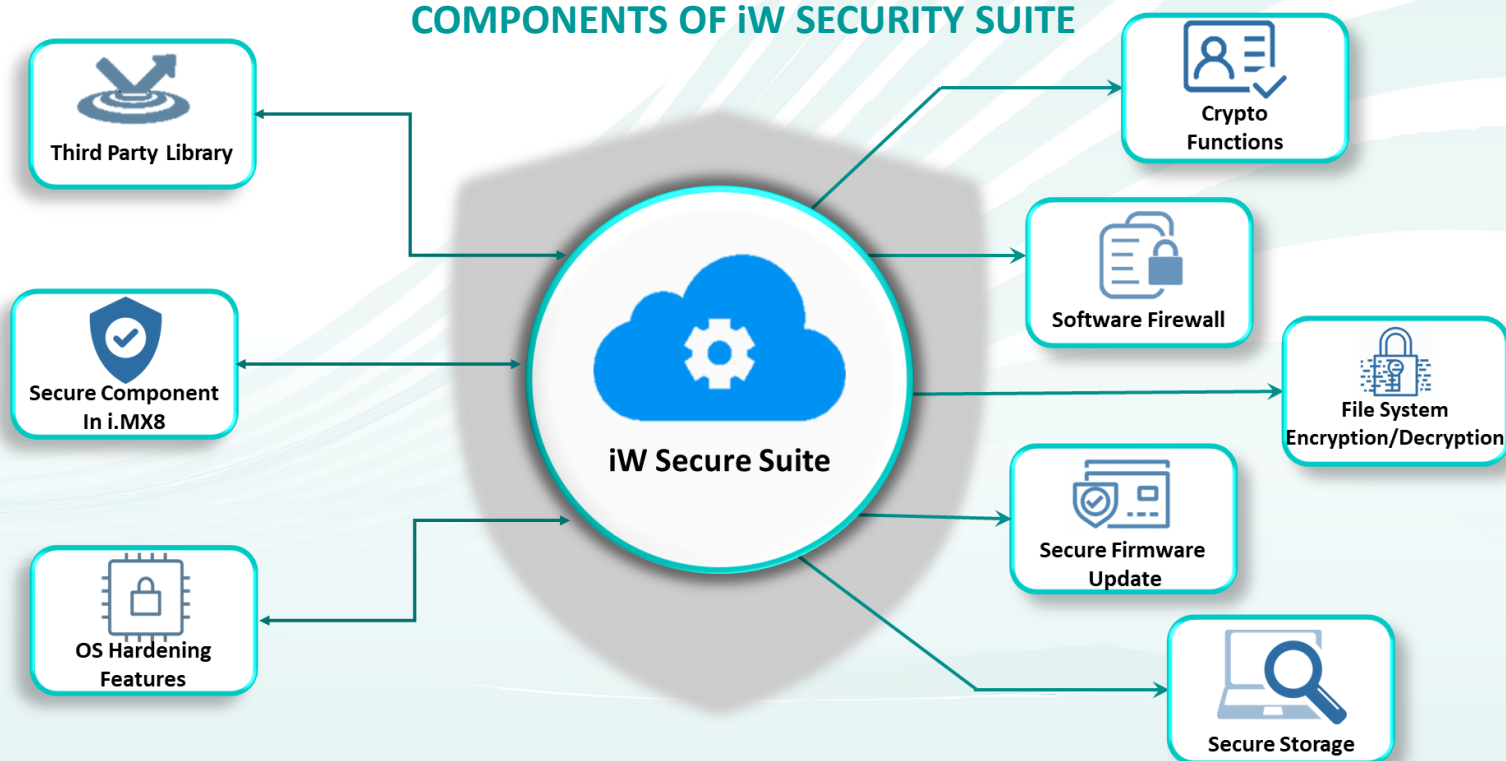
COMPONENTS OF iW SECURITY SUITE

Third Party Library

Secure Component In i.MX8

OS Hardening Features

iW Secure Suite

Crypto Functions

Software Firewall

File System Encryption/Decryption

Secure Firmware Update

Secure Storage